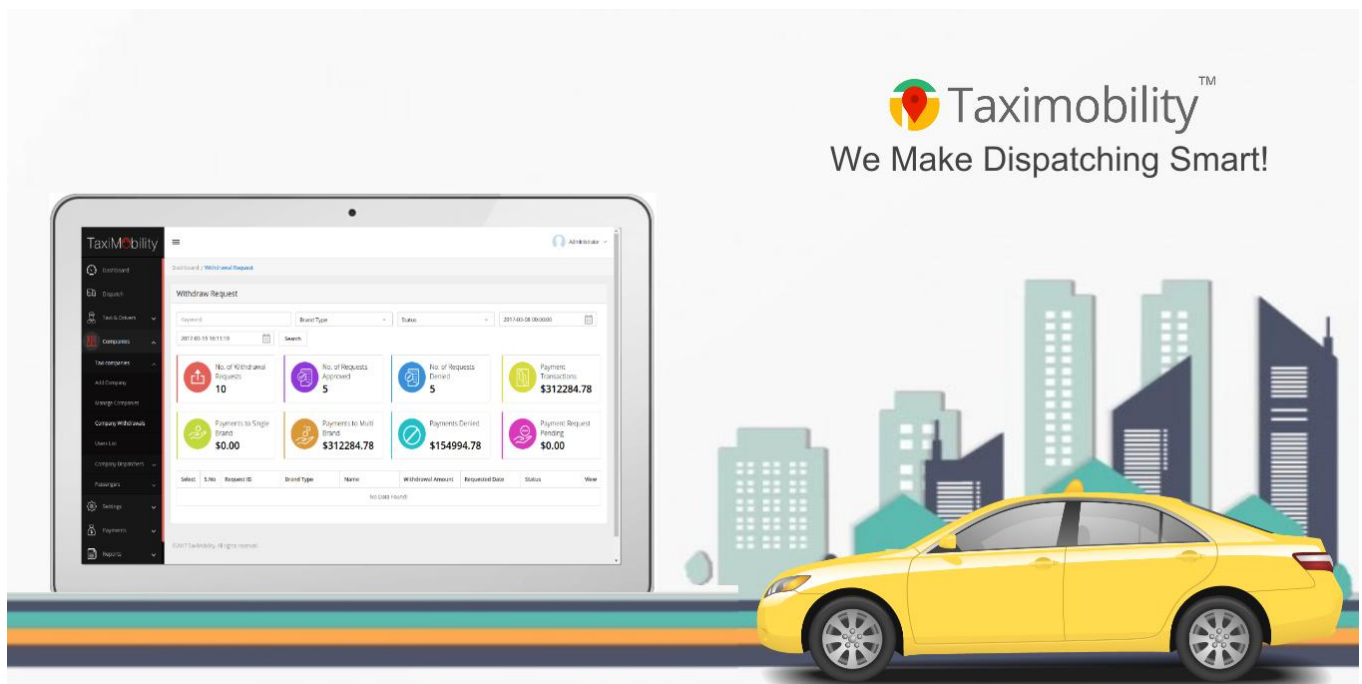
Taximobility™
We Make Dispatching Smart!

TaxiMobility

Dashboard
Dispatch
Taxi & Drivers
Companies
Taxi companies
Add Company
Manage Companies
Company Withdrawals
Users List
Company Dispatchers
Passengers
Settings
Payments
Reports

Administrator

Dashboard / Withdrawal Request

Withdraw Request

Keyword
Brand Type
Status
2017-03-08 00:00:00
2017-03-15 16:11:10
Search

No. of Withdrawal Requests
10

No. of Requests Approved
5

No. of Requests Denied
5

Payment Transactions
$312284.78

Payments to Single Brand
$0.00

Payments to Multi Brand
$312284.78

Payments Denied
$154994.78

Payment Request Pending
$0.00

| Select | S.No. | Request ID | Brand Type | Name | Withdrawal Amount | Requested Date | Status | View |
|---|---|---|---|---|---|---|---|---|
| No Data Found! | | | | | | | | |

©2017 TaxiMobility. All rights reserved.